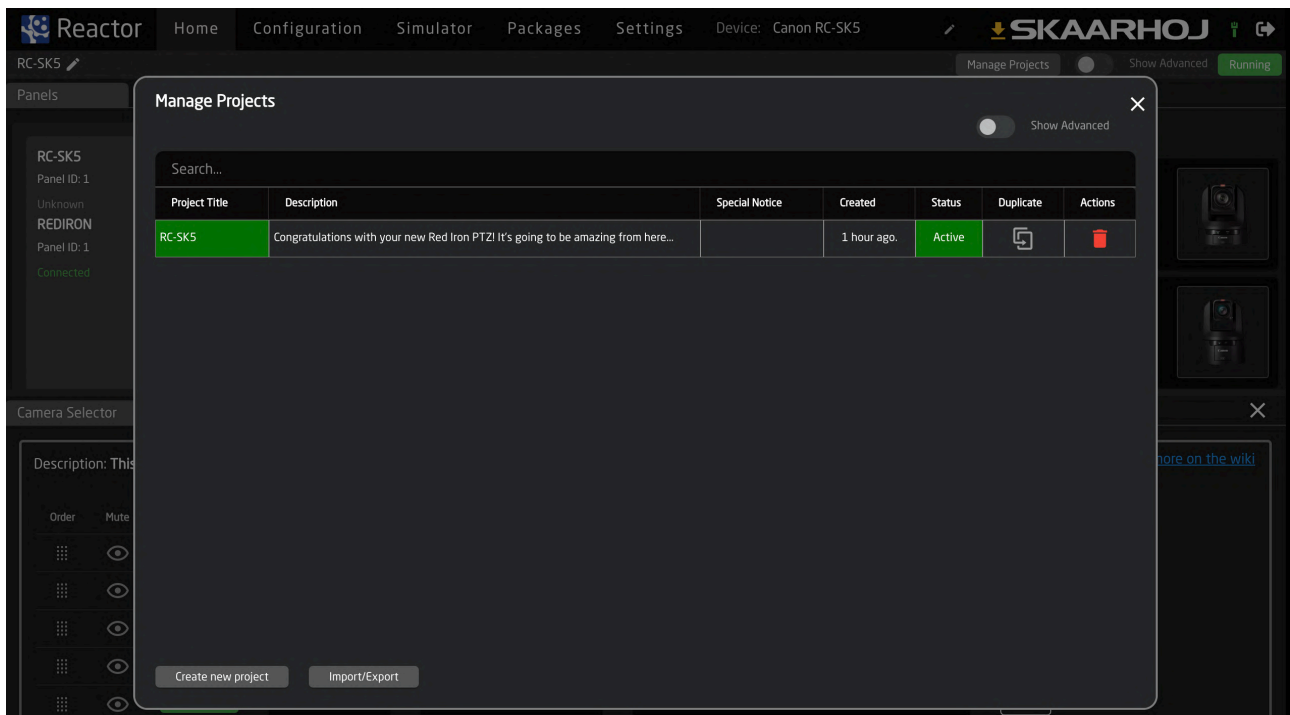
Reactor Home Configuration Simulator Packages Settings Device: Canon RC-SK5

SKAARHOJ

RC-SK5

Manage Projects Show Advanced Running

Panels

RC-SK5
Panel ID: 1
Unknown
REDIRON
Panel ID: 1
Connected

Camera Selector

Description: This

Order Mute

ore on the wiki

Manage Projects

Show Advanced

Search...

| Project Title | Description | Special Notice | Created | Status | Duplicate | Actions |
|---|---|---|---|---|---|---|
| RC-SK5 | Congratulations with your new Red Iron PTZ! It's going to be amazing from here... | | 1 hour ago. | Active | | |

Create new project Import/Export